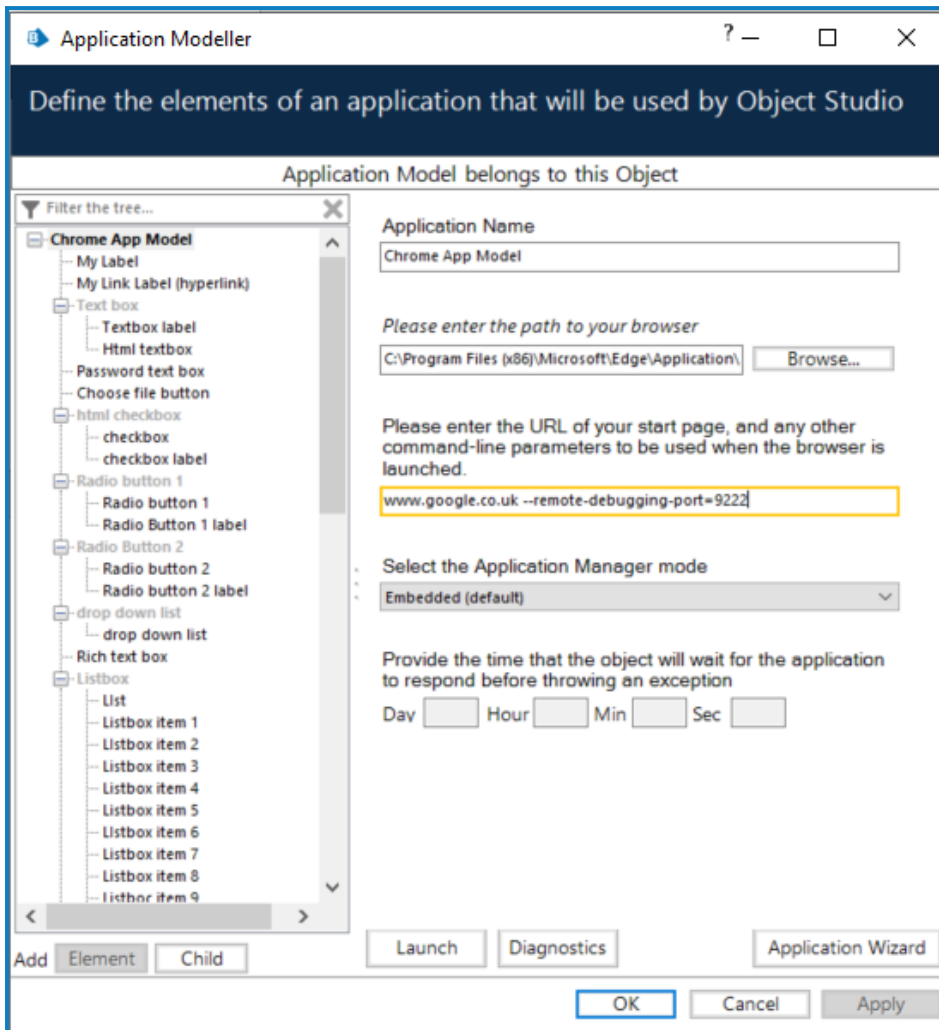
Application Modeller

?

Define the elements of an application that will be used by Object Studio

Application Model belongs to this Object

Filter the tree...

Chrome App Model
My Label
My Link Label (hyperlink)
Text box
Textbox label
Html textbox
Password text box
Choose file button
html checkbox
checkbox
checkbox label
Radio button 1
Radio button 1
Radio Button 1 label
Radio Button 2
Radio button 2
Radio button 2 label
drop down list
drop down list
Rich text box
Listbox
List
Listbox item 1
Listbox item 2
Listbox item 3
Listbox item 4
Listbox item 5
Listbox item 6
Listbox item 7
Listbox item 8
Listboc item 9

Add Element Child

Application Name

Chrome App Model

Please enter the path to your browser

C:\Program Files (x86)\Microsoft\Edge\Application\

Browse...

Please enter the URL of your start page, and any other command-line parameters to be used when the browser is launched.

www.google.co.uk --remote-debugging-port=9222

Select the Application Manager mode

Embedded (default)

Provide the time that the object will wait for the application to respond before throwing an exception

Day Hour Min Sec

Launch Diagnostics Application Wizard

OK Cancel Apply